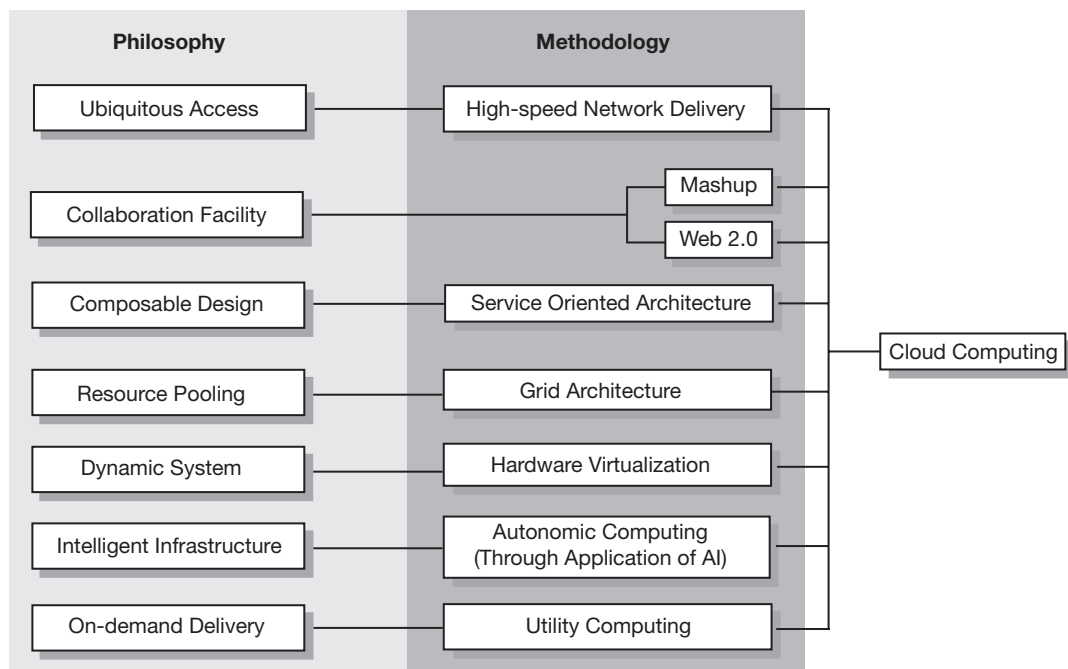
Philosophy

Methodology

Ubiquitous Access

High-speed Network Delivery

Collaboration Facility

Mashup

Web 2.0

Composable Design

Service Oriented Architecture

Cloud Computing

Resource Pooling

Grid Architecture

Dynamic System

Hardware Virtualization

Intelligent Infrastructure

Autonomic Computing (Through Application of AI)

On-demand Delivery

Utility Computing